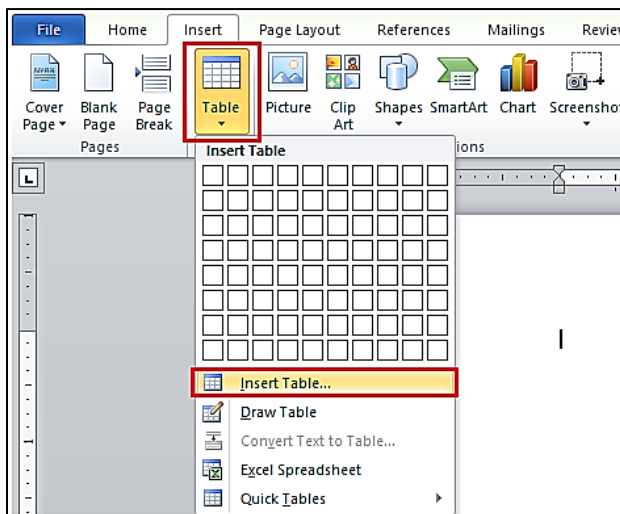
File Home Insert Page Layout References Mailings Revie

Cover Page Blank Page Page Break
Pages

Table

Picture Clip Art Shapes SmartArt Chart Screenshot
ions

Insert Table

Insert Table...
Draw Table
Convert Text to Table...
Excel Spreadsheet
Quick Tables